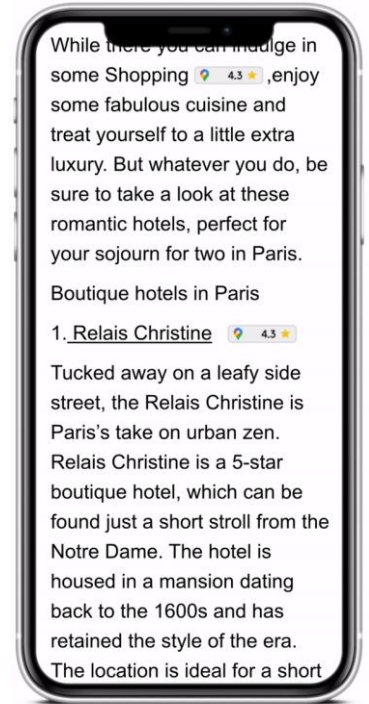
While there you can indulge in some Shopping 4.3 ★ ,enjoy some fabulous cuisine and treat yourself to a little extra luxury. But whatever you do, be sure to take a look at these romantic hotels, perfect for your sojourn for two in Paris.

Boutique hotels in Paris

1. Relais Christine 4.3 ★

Tucked away on a leafy side street, the Relais Christine is Paris's take on urban zen. Relais Christine is a 5-star boutique hotel, which can be found just a short stroll from the Notre Dame. The hotel is housed in a mansion dating back to the 1600s and has retained the style of the era. The location is ideal for a short